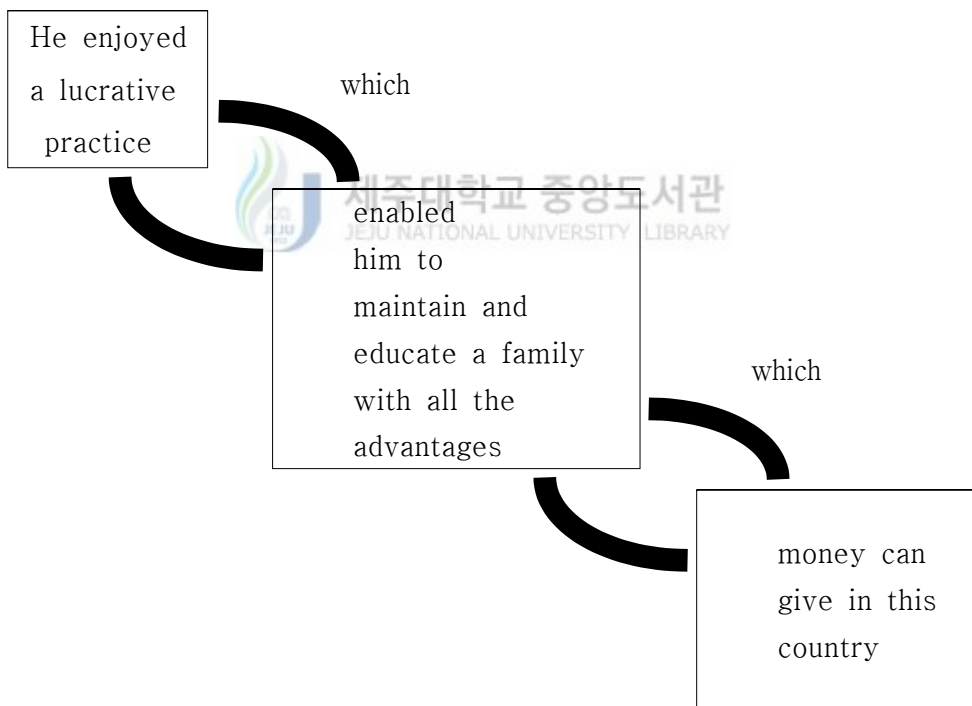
He enjoyed a lucrative practice

which

제주대학교 중앙도서관
JEJU NATIONAL UNIVERSITY LIBRARY

enabled him to maintain and educate a family with all the advantages

which

money can give in this country